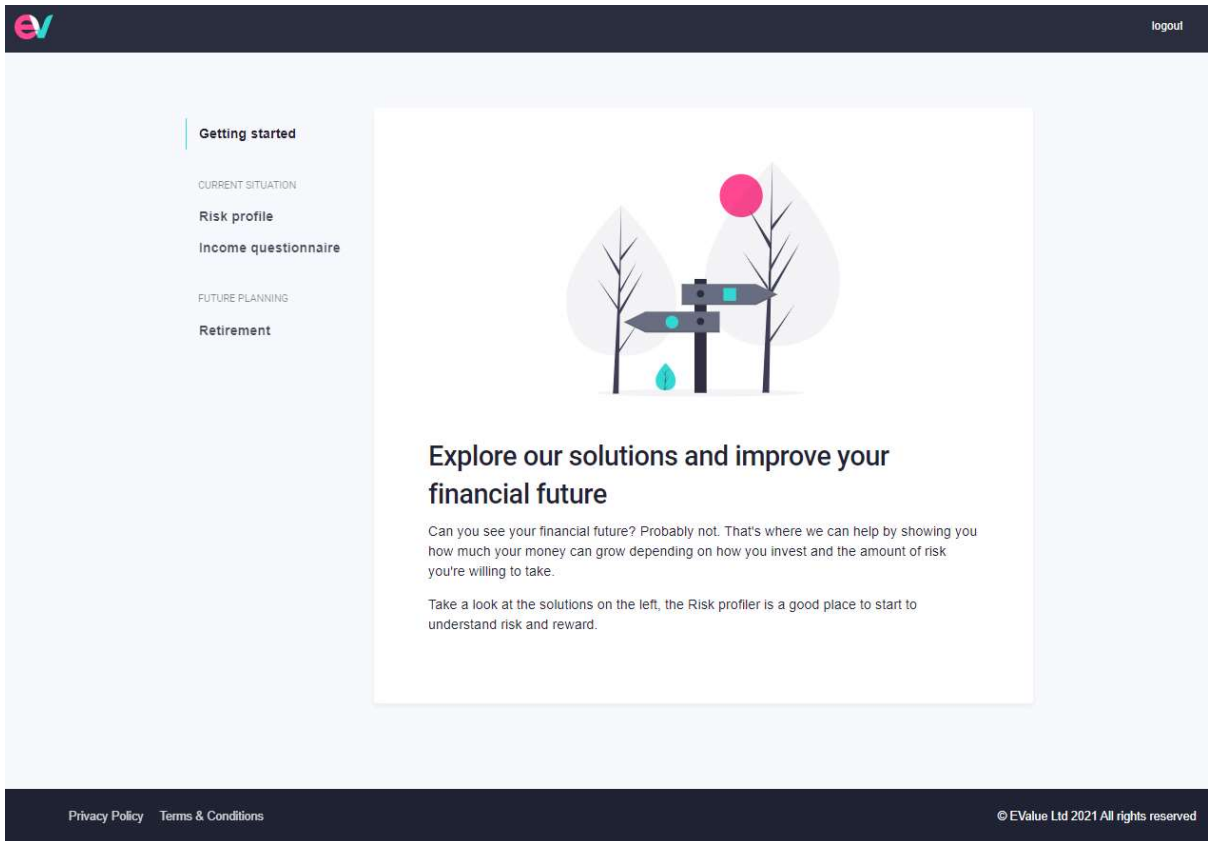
ev

logout

Getting started

CURRENT SITUATION

Risk profile

Income questionnaire

FUTURE PLANNING

Retirement

Explore our solutions and improve your financial future

Can you see your financial future? Probably not. That's where we can help by showing you how much your money can grow depending on how you invest and the amount of risk you're willing to take.

Take a look at the solutions on the left, the Risk profiler is a good place to start to understand risk and reward.

Privacy Policy Terms & Conditions

© EValue Ltd 2021 All rights reserved